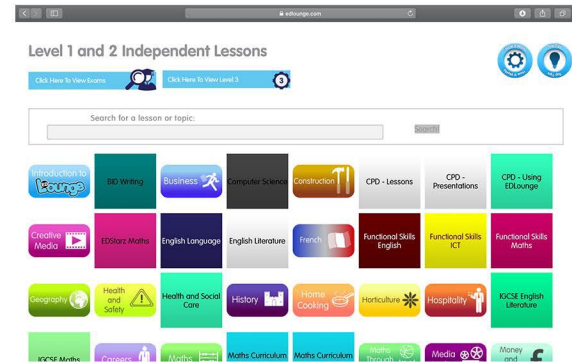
edlounge.com

Level 1 and 2 Independent Lessons

Click Here To View Exams

Click Here To View Level 3

Search for a lesson or topic:

Search!

Introduction to EDlounge

BID Writing

Business

Computer Science

Construction

CPD - Lessons

CPD - Presentations

CPD - Using EDLounge

Creative Media

EDStarz Maths

English Language

English Literature

French

Functional Skills English

Functional Skills ICT

Functional Skills Maths

Geography

Health and Safety

Health and Social Care

History

Home Cooking

Horticulture

Hospitality

IGCSE English Literature

IGCSE Maths

Careers

Maths

Maths Curriculum

Maths Curriculum

Maths Through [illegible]

Media

Money and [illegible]